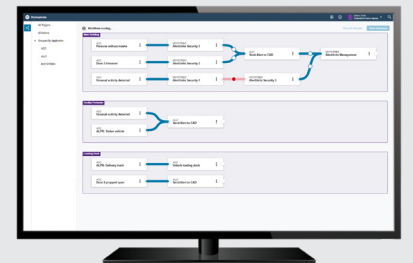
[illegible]

Workflow routing

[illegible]

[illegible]

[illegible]

Main Building

Perimeter intrusion

Door 1 intrusion

Personal activity detected

Workflow Security 1

Workflow Security 2

Workflow Security 3

Send Alarm to CAD

Workflow Management

Loading Platform

Personal activity detected

ALPR: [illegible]

Send Alarm to CAD

Loading Dock

ALPR: Delivery truck

Door 4 propped open

Unlock loading dock

Send Alarm to CAD